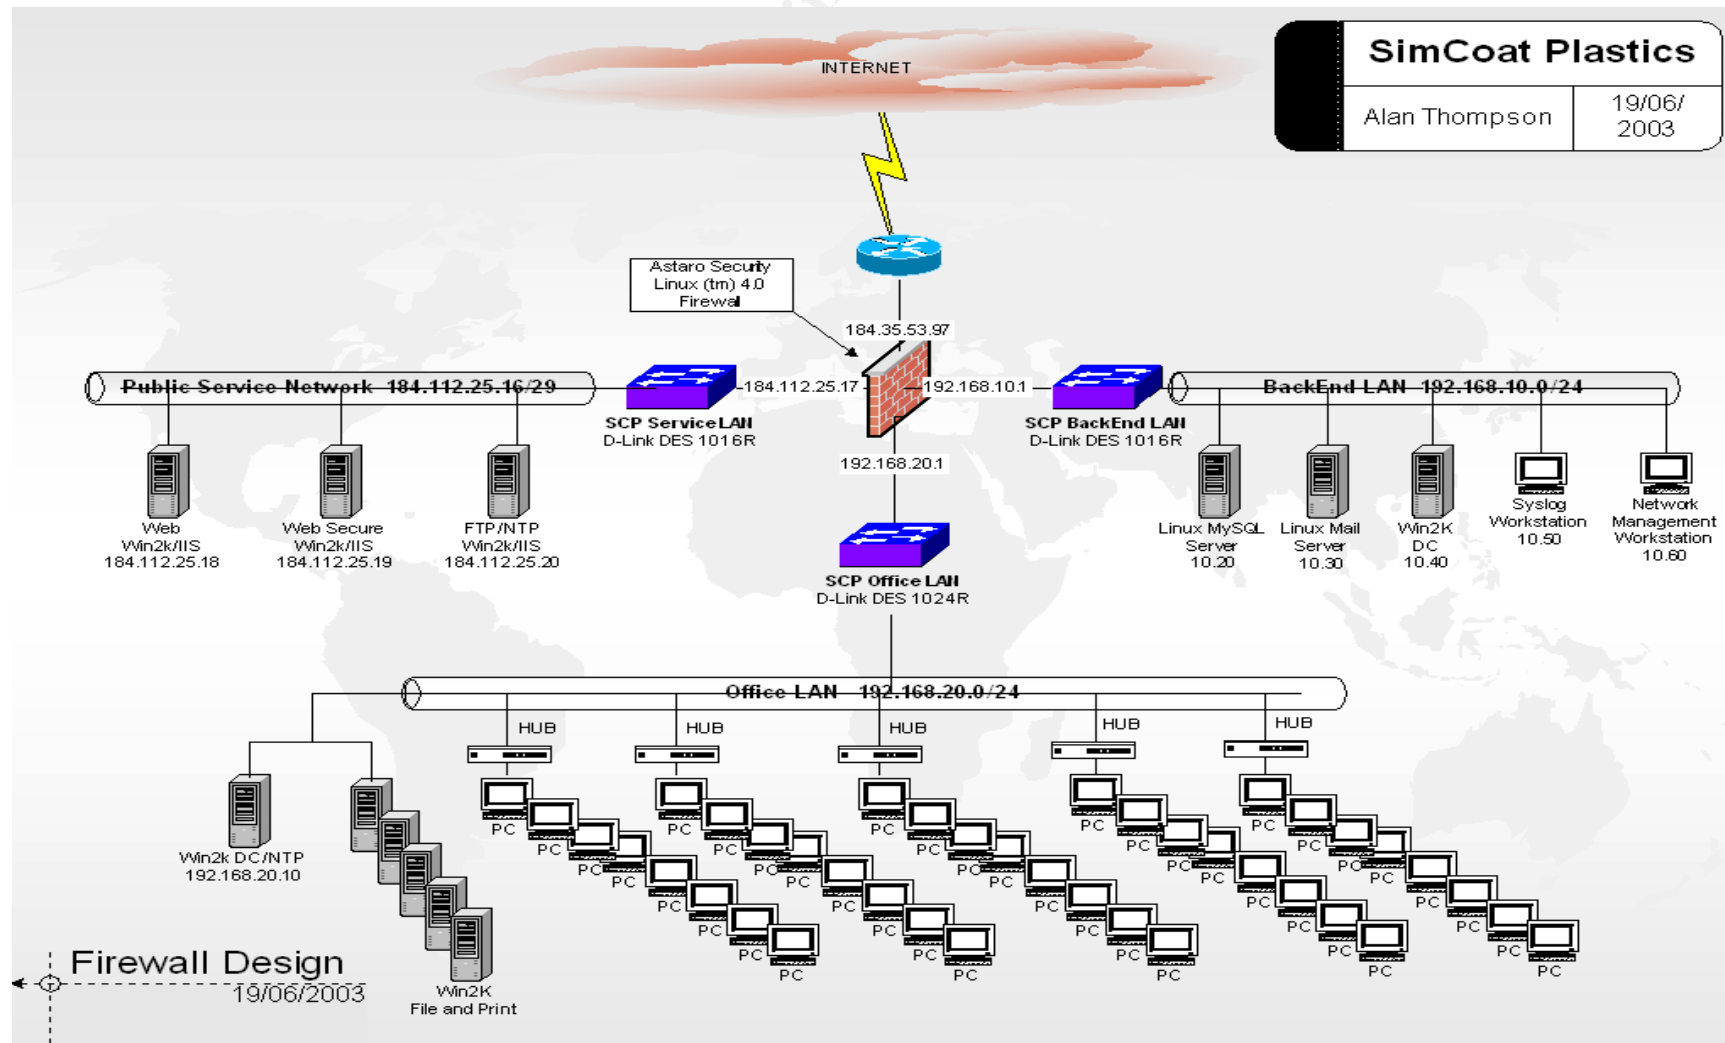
SimCoat Plastics

Alan Thompson

19/06/ 2003

INTERNET

Astaro Security Linux (tm) 4.0 Firewall

184.35.53.97

Public Service Network 184.112.25.16/29

184.112.25.17

192.168.10.1

BackEnd LAN 192.168.10.0/24

SCP ServiceLAN
D-Link DES 1016R

SCP BackEnd LAN
D-Link DES 1016R

192.168.20.1

Web
Win2k/IIS
184.112.25.18

Web Secure
Win2k/IIS
184.112.25.19

FTP/NTP
Win2k/IIS
184.112.25.20

Linux MySQL Server
10.20

Linux Mail Server
10.30

Win2K DC
10.40

Syslog Workstation
10.50

Network Management Workstation
10.60

SCP Office LAN
D-Link DES 1024R

Office LAN 192.168.20.0/24

HUB

HUB

HUB

HUB

HUB

Win2k DC/NTP
192.168.20.10

Win2K
File and Print

PC PC PC PC PC PC PC PC
PC PC PC PC PC PC PC PC
PC PC PC PC PC PC PC PC
PC PC PC PC PC PC PC PC
PC PC PC PC PC PC PC PC

Firewall Design
19/06/2003